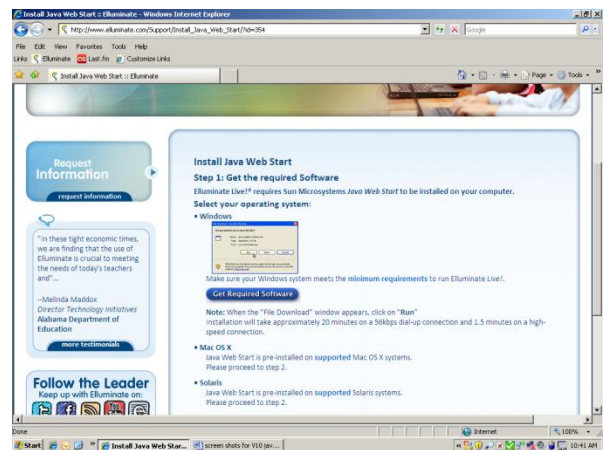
Install Java Web Start :: Elluminate - Windows Internet Explorer

http://www.elluminate.com/Support/Install_Java_Web_Start/?id=354

Google

File Edit View Favorites Tools Help

Links Elluminate Last.fm Customize Links

Install Java Web Start :: Elluminate

Page Tools

Request Information

request information

"In these tight economic times, we are finding that the use of Elluminate is crucial to meeting the needs of today's teachers and"...

--Melinda Maddox
Director Technology Initiatives
Alabama Department of Education

more testimonials

Follow the Leader
Keep up with Elluminate on:

Install Java Web Start

Step 1: Get the required Software

Elluminate Live!® requires Sun Microsystems Java Web Start to be installed on your computer.

Select your operating system:

• Windows

Make sure your Windows system meets the minimum requirements to run Elluminate Live!.

Get Required Software

Note: When the "File Download" window appears, click on "Run"
Installation will take approximately 20 minutes on a 56kbps dial-up connection and 1.5 minutes on a high-speed connection.

• Mac OS X
Java Web Start is pre-installed on supported Mac OS X systems.
Please proceed to step 2.

• Solaris
Java Web Start is pre-installed on supported Solaris systems.
Please proceed to step 2.

Done

Internet

100%

Start

Install Java Web Star...

screen shots for V10 (av...

10:41 AM